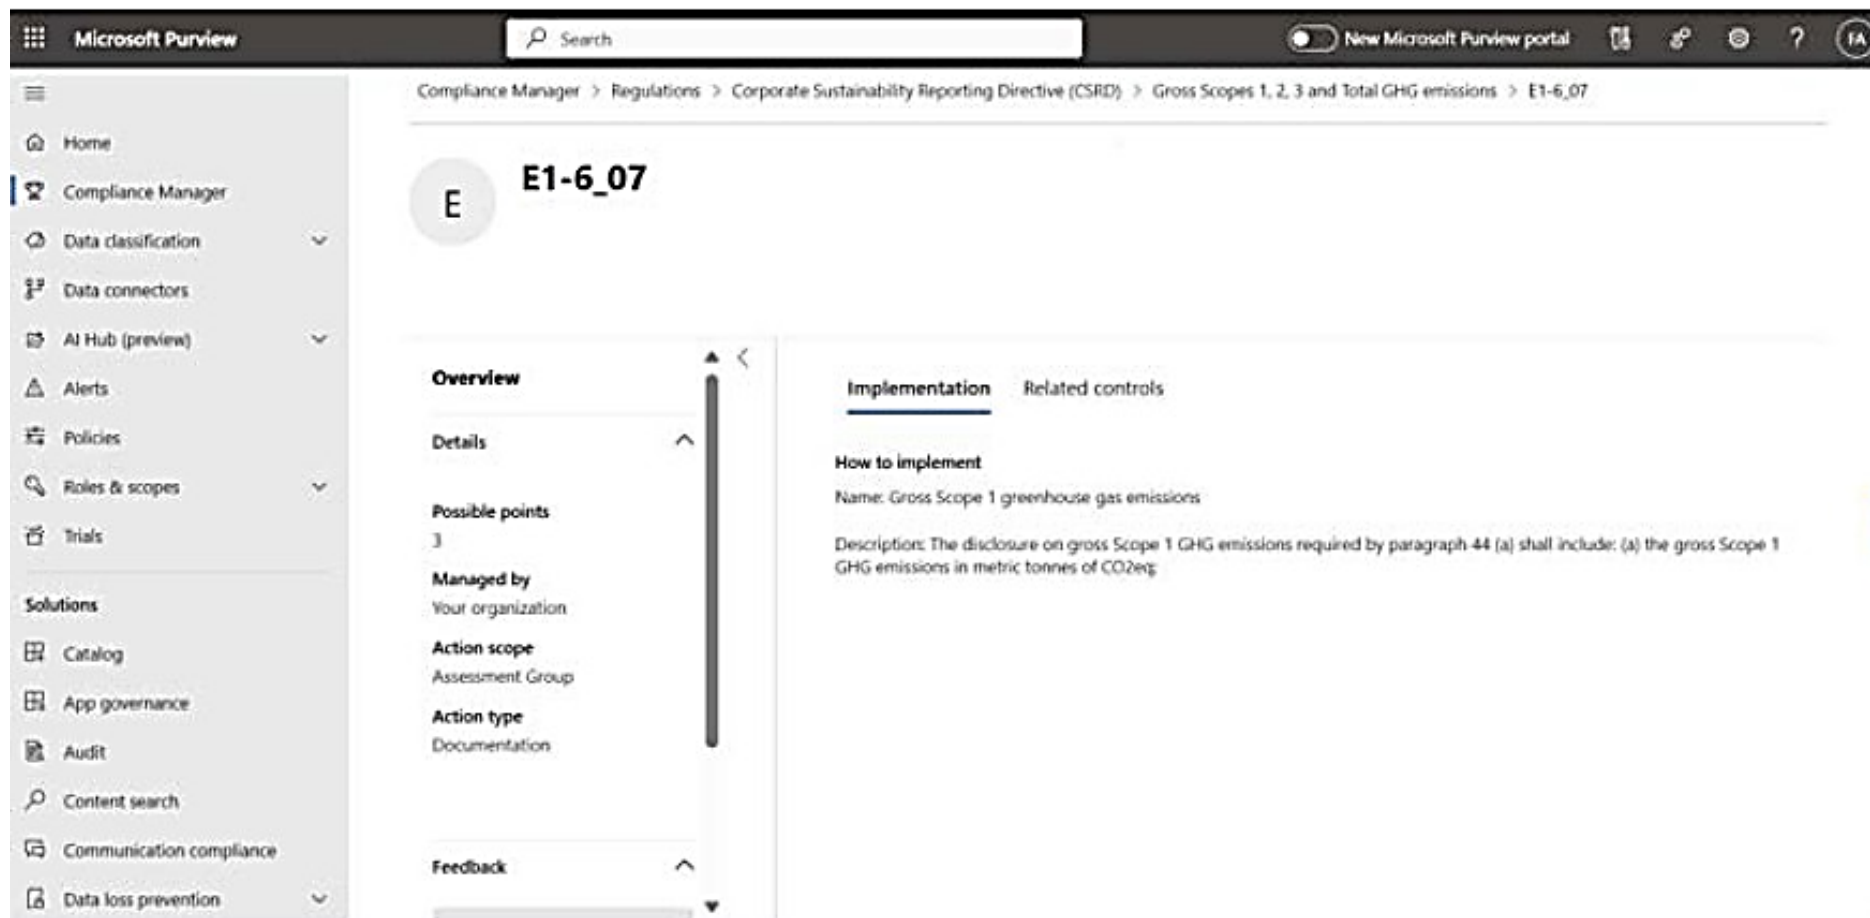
Microsoft Purview

Search

New Microsoft Purview portal

FA

Compliance Manager > Regulations > Corporate Sustainability Reporting Directive (CSRD) > Gross Scopes 1, 2, 3 and Total GHG emissions > E1-6_07

Home
Compliance Manager
Data classification
Data connectors
AI Hub (preview)
Alerts
Policies
Roles & scopes
Trials

Solutions
Catalog
App governance
Audit
Content search
Communication compliance
Data loss prevention

E

E1-6_07

Overview

Details

Possible points
3

Managed by
Your organization

Action scope
Assessment Group

Action type
Documentation

Feedback

Implementation Related controls

How to implement

Name: Gross Scope 1 greenhouse gas emissions

Description: The disclosure on gross Scope 1 GHG emissions required by paragraph 44 (a) shall include: (a) the gross Scope 1 GHG emissions in metric tonnes of CO2eq;